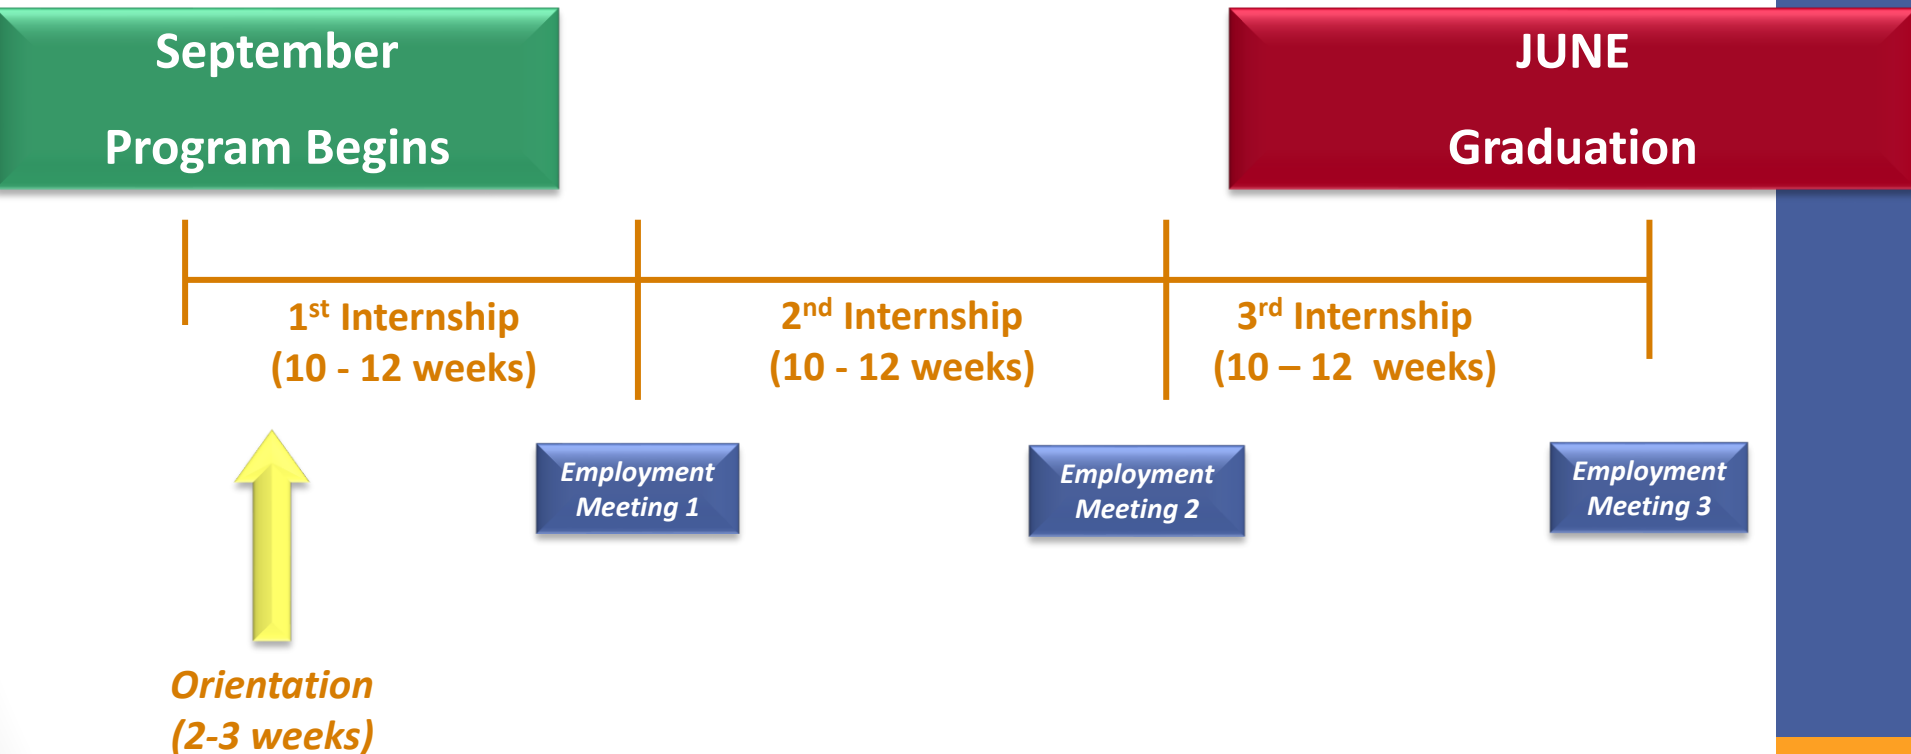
September

Program Begins

JUNE

Graduation

1$^{st}$ Internship
(10 - 12 weeks)

2$^{nd}$ Internship
(10 - 12 weeks)

3$^{rd}$ Internship
(10 – 12 weeks)

Employment Meeting 1

Employment Meeting 2

Employment Meeting 3

Orientation
(2-3 weeks)